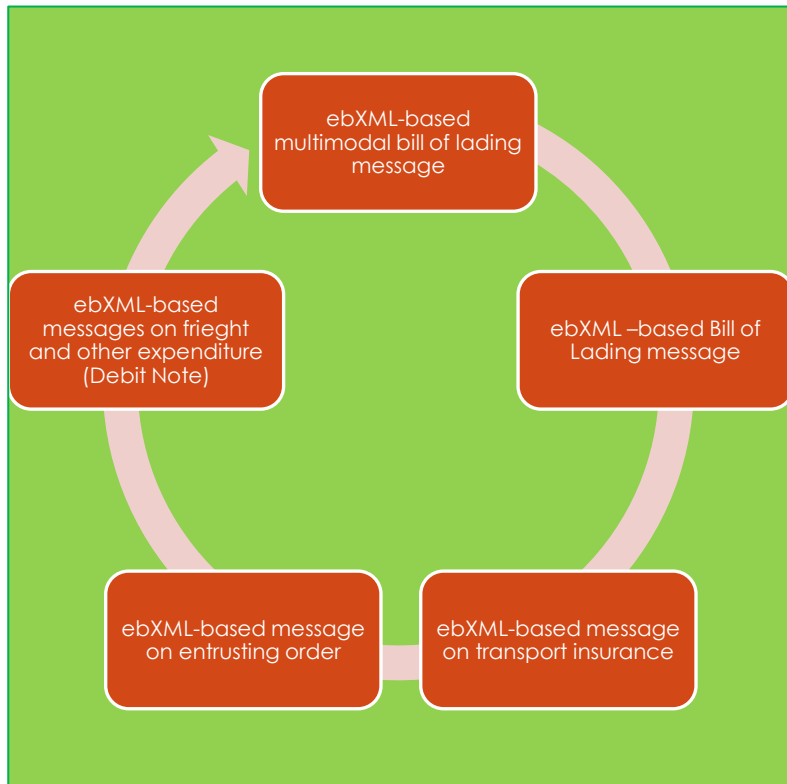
ebXML-based multimodal bill of lading message

ebXML –based Bill of Lading message

ebXML-based message on transport insurance

ebXML-based message on entrusting order

ebXML-based messages on frieght and other expenditure (Debit Note)